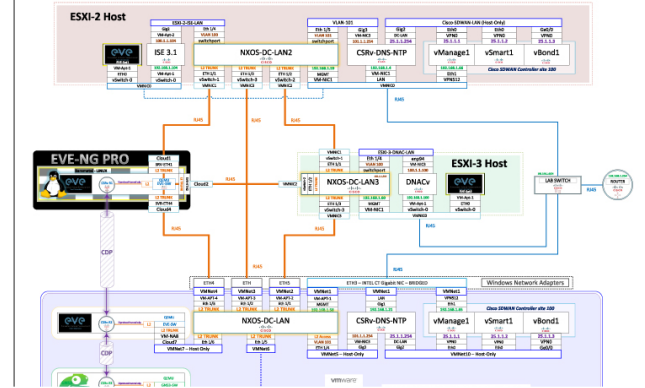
ESXI-2 Host

ESXI-2-ISE-LAN

VLAN 101

Cisco-SDWAN-LAN (Host-Only)

ISE 3.1

NXOS-DC-LAN2

CSRv-DNS-NTP

vManage1

vSmart1

vBond1

Cisco SDWAN Controller site 100

RJ45

EVE-NG PRO

Cloud1

Cloud2

Cloud4

RJ45

RJ45

NXOS-DC-LAN3

DNACv

ESXI-3 Host

ESXI-3-DNAC-LAN

LAB SWITCH

RJ45

ROUTER

RJ45

RJ45

CDP

ETH4

ETH

ETH5

ETH3 – INTEL CT Gigabit NIC – BRIDGED

Windows Network Adapters

NXOS-DC-LAN

CSRv-DNS-NTP

vManage1

vSmart1

vBond1

Cisco SDWAN Controller site 100

VMNet7 – Host Only

VMNet5 – Host Only

VMNet10 – Host-Only

vmware